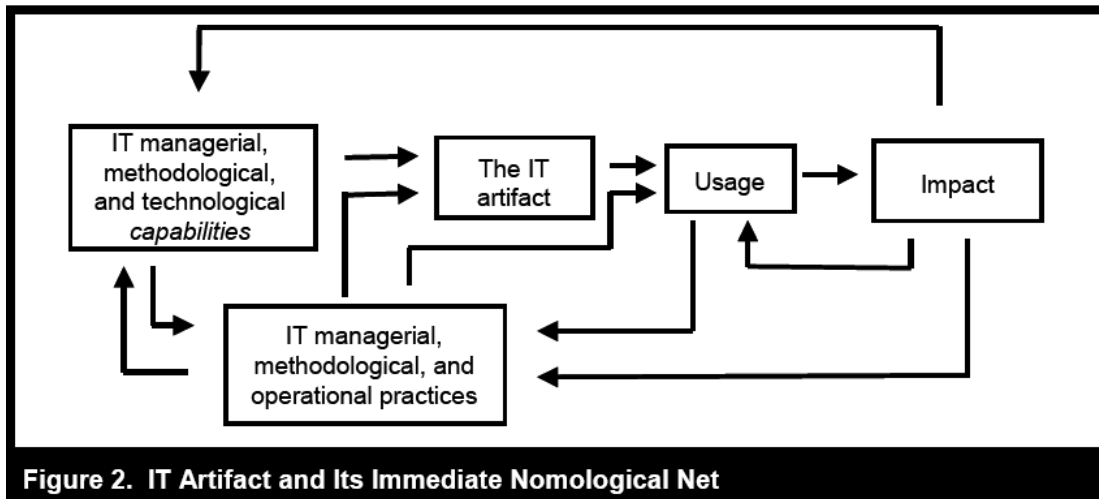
IT managerial, methodological, and technological *capabilities*

The IT artifact

Usage

Impact

IT managerial, methodological, and operational practices

Figure 2. IT Artifact and Its Immediate Nomological Net